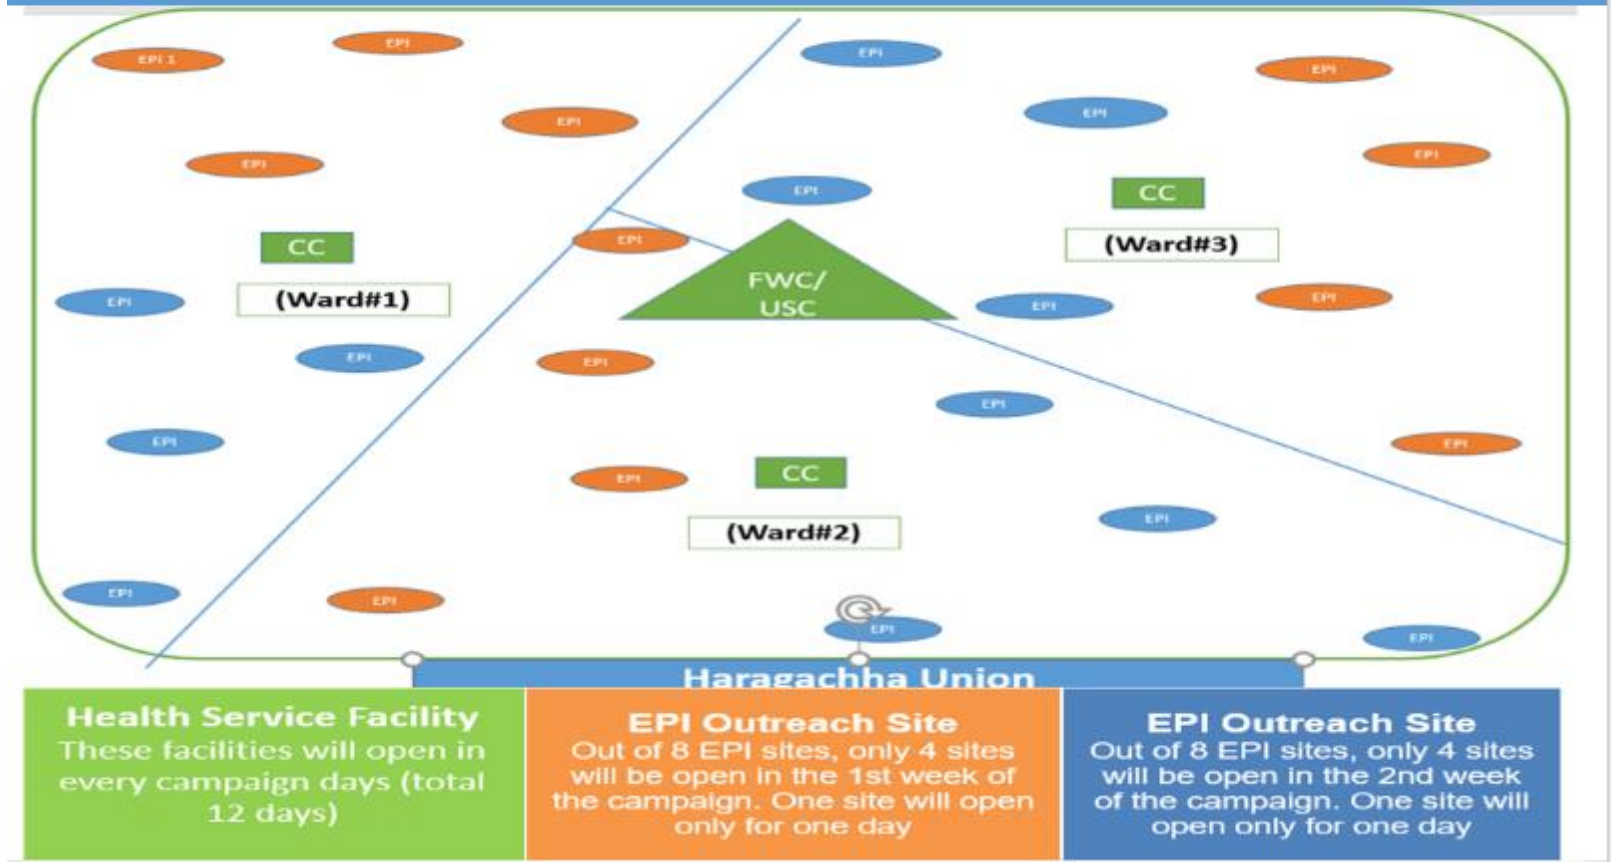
EPI 1
EPI
EPI
EPI
EPI
EPI
EPI
EPI
CC
(Ward#3)
EPI
CC
(Ward#1)
EPI
FWC/
USC
EPI
EPI
EPI
EPI
EPI
EPI
EPI
EPI
CC
(Ward#2)
EPI
EPI
EPI
EPI
EPI

Haragachha Union

Health Service Facility
These facilities will open in every campaign days (total 12 days)

EPI Outreach Site
Out of 8 EPI sites, only 4 sites will be open in the 1st week of the campaign. One site will open only for one day

EPI Outreach Site
Out of 8 EPI sites, only 4 sites will be open in the 2nd week of the campaign. One site will open only for one day